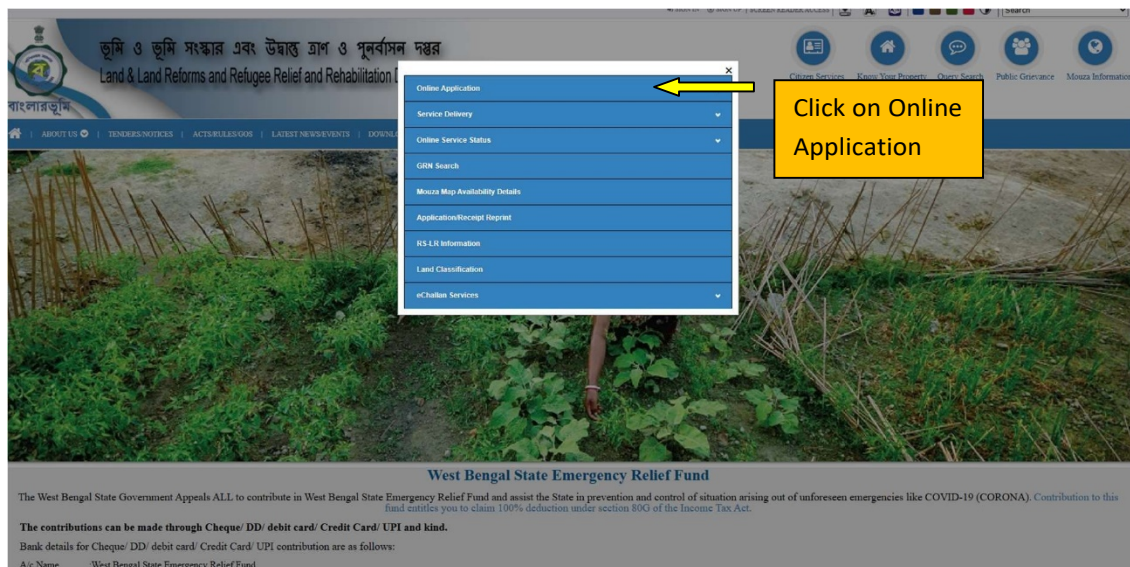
ভূমি ও ভূমি সংস্কার এবং উদ্বাস্তু ত্রাণ ও পুনর্বাসন দপ্তর
Land & Land Reforms and Refugee Relief and Rehabilitation D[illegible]

বাংলারভূমি

Search

Citizen Services | Know Your Property | Query Search | Public Grievance | Mouza Information

ABOUT US | TENDERS/NOTICES | ACTS/RULES/GOS | LATEST NEWS/EVENTS | DOWNL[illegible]

×

Online Application
Service Delivery
Online Service Status
GRN Search
Mouza Map Availability Details
Application/Receipt Reprint
RS-LR Information
Land Classification
eChallan Services

Click on Online Application

West Bengal State Emergency Relief Fund

The West Bengal State Government Appeals ALL to contribute in West Bengal State Emergency Relief Fund and assist the State in prevention and control of situation arising out of unforeseen emergencies like COVID-19 (CORONA). Contribution to this fund entitles you to claim 100% deduction under section 80G of the Income Tax Act.

The contributions can be made through Cheque/ DD/ debit card/ Credit Card/ UPI and kind.

Bank details for Cheque/ DD/ debit card/ Credit Card/ UPI contribution are as follows:

A/c Name West Bengal State Emergency Relief Fund